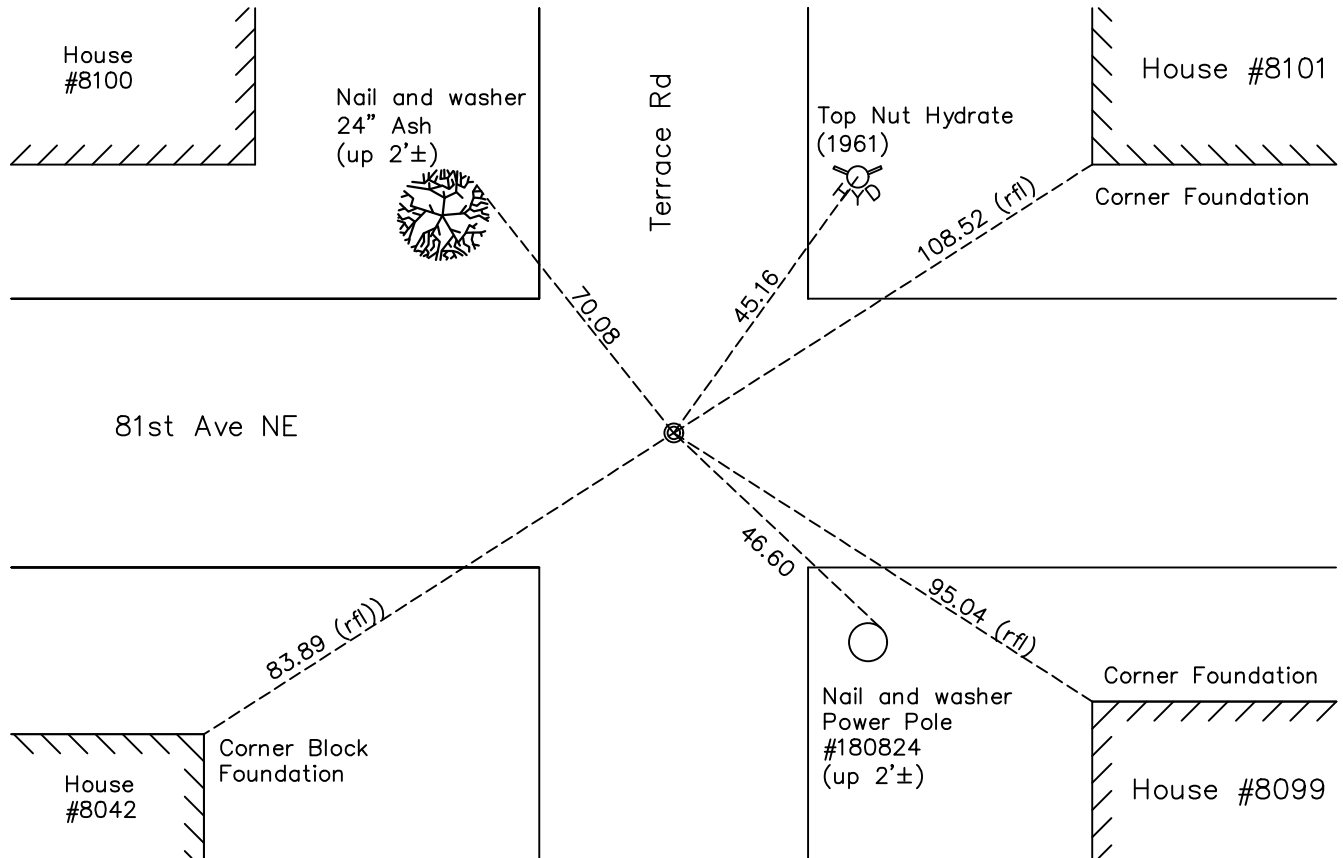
House #8100

Nail and washer
24" Ash
(up 2'±)

Terrace Rd

Top Nut Hydrate
(1961)

HYD

House #8101

Corner Foundation

108.52 (rfl)

45.16

70.08

81st Ave NE

46.60

95.04 (rfl)

83.89 (rfl))

Corner Foundation

Nail and washer
Power Pole
#180824
(up 2'±)

Corner Block
Foundation

House
#8042

House #8099